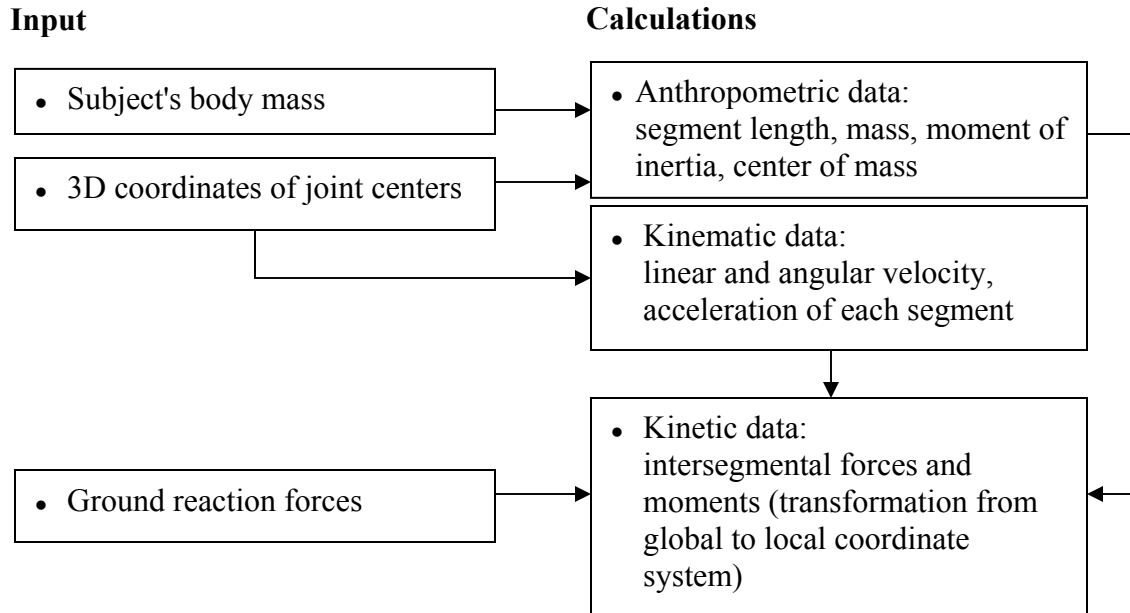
Input

Calculations

• Subject's body mass

• 3D coordinates of joint centers

• Ground reaction forces

• Anthropometric data: segment length, mass, moment of inertia, center of mass

• Kinematic data: linear and angular velocity, acceleration of each segment

• Kinetic data: intersegmental forces and moments (transformation from global to local coordinate system)